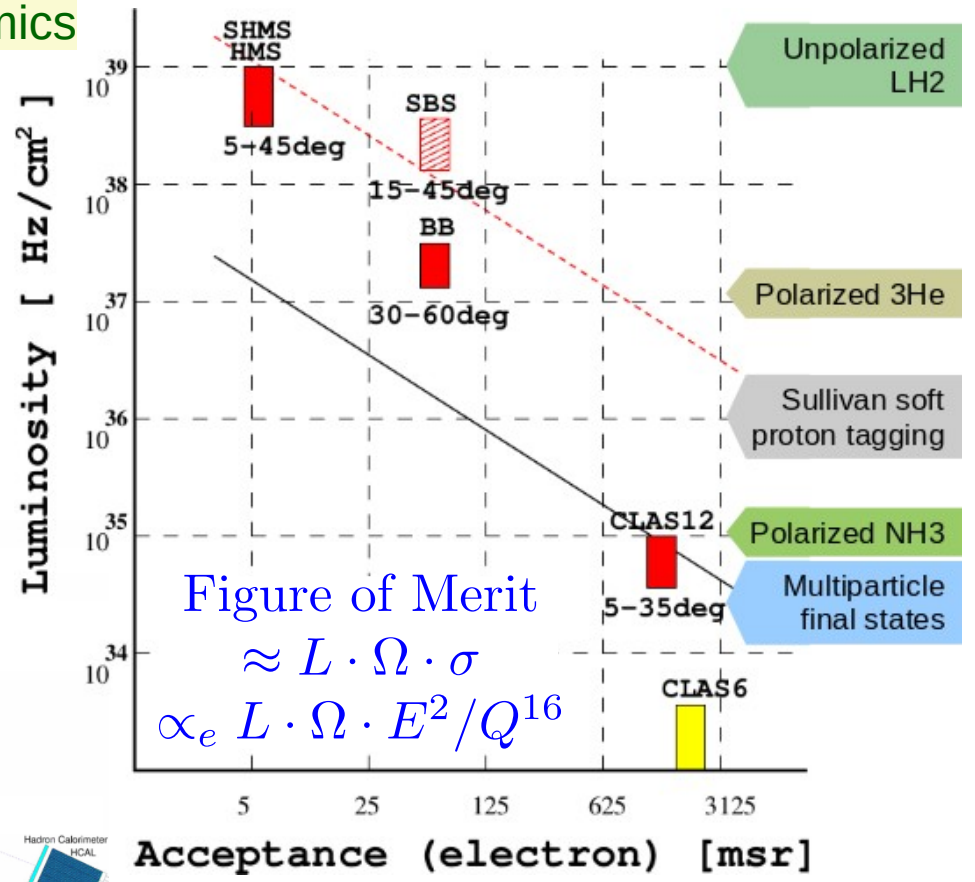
nics

SHMS
HMS
5-45deg
SBS
15-45deg
BB
30-60deg
CLAS12
5-35deg
CLAS6

Unpolarized LH2
Polarized 3He
Sullivan soft proton tagging
Polarized NH3
Multiparticle final states

$10^{39}$
$10^{38}$
$10^{37}$
$10^{36}$
$10^{35}$
$10^{34}$

Luminosity [ $Hz/cm^2$ ]

Figure of Merit
$\approx L \cdot \Omega \cdot \sigma$
$\propto_e L \cdot \Omega \cdot E^2/Q^{16}$

5
25
125
625
3125

Acceptance (electron) [msr]

Hadron Calorimeter
HCAL